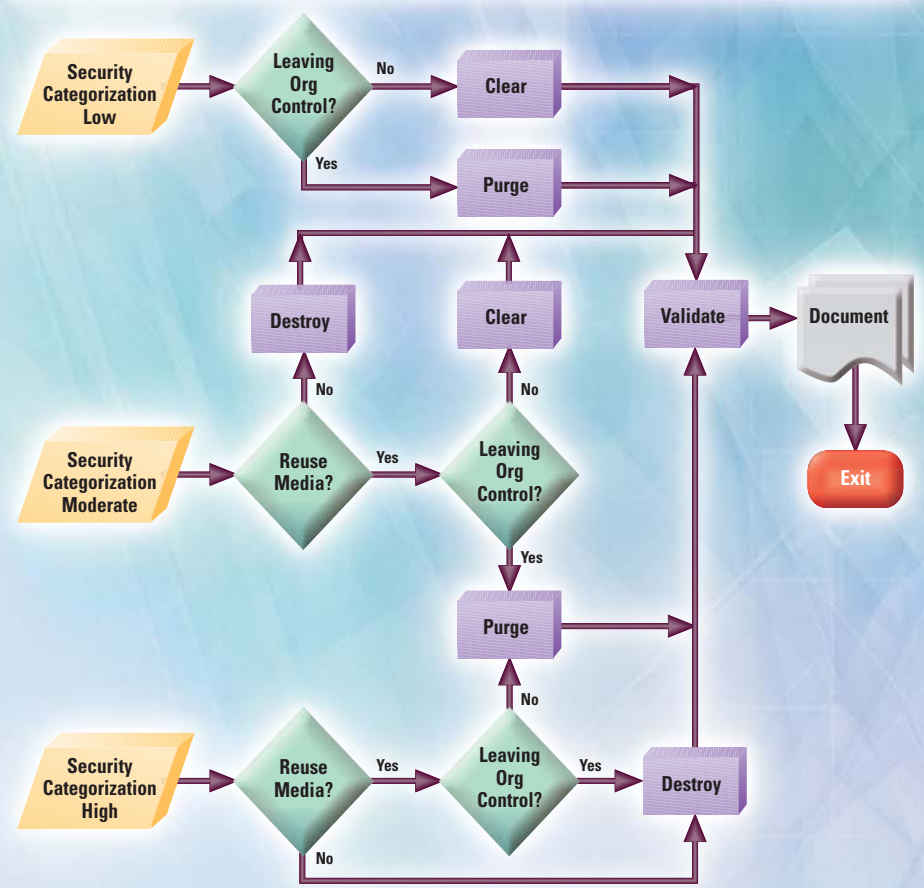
Security Categorization Low

Leaving Org Control?

No

Clear

Yes

Purge

Destroy

Clear

Validate

Document

No

No

Exit

Security Categorization Moderate

Reuse Media?

Yes

Leaving Org Control?

Yes

Purge

No

Security Categorization High

Reuse Media?

Yes

Leaving Org Control?

Yes

Destroy

No